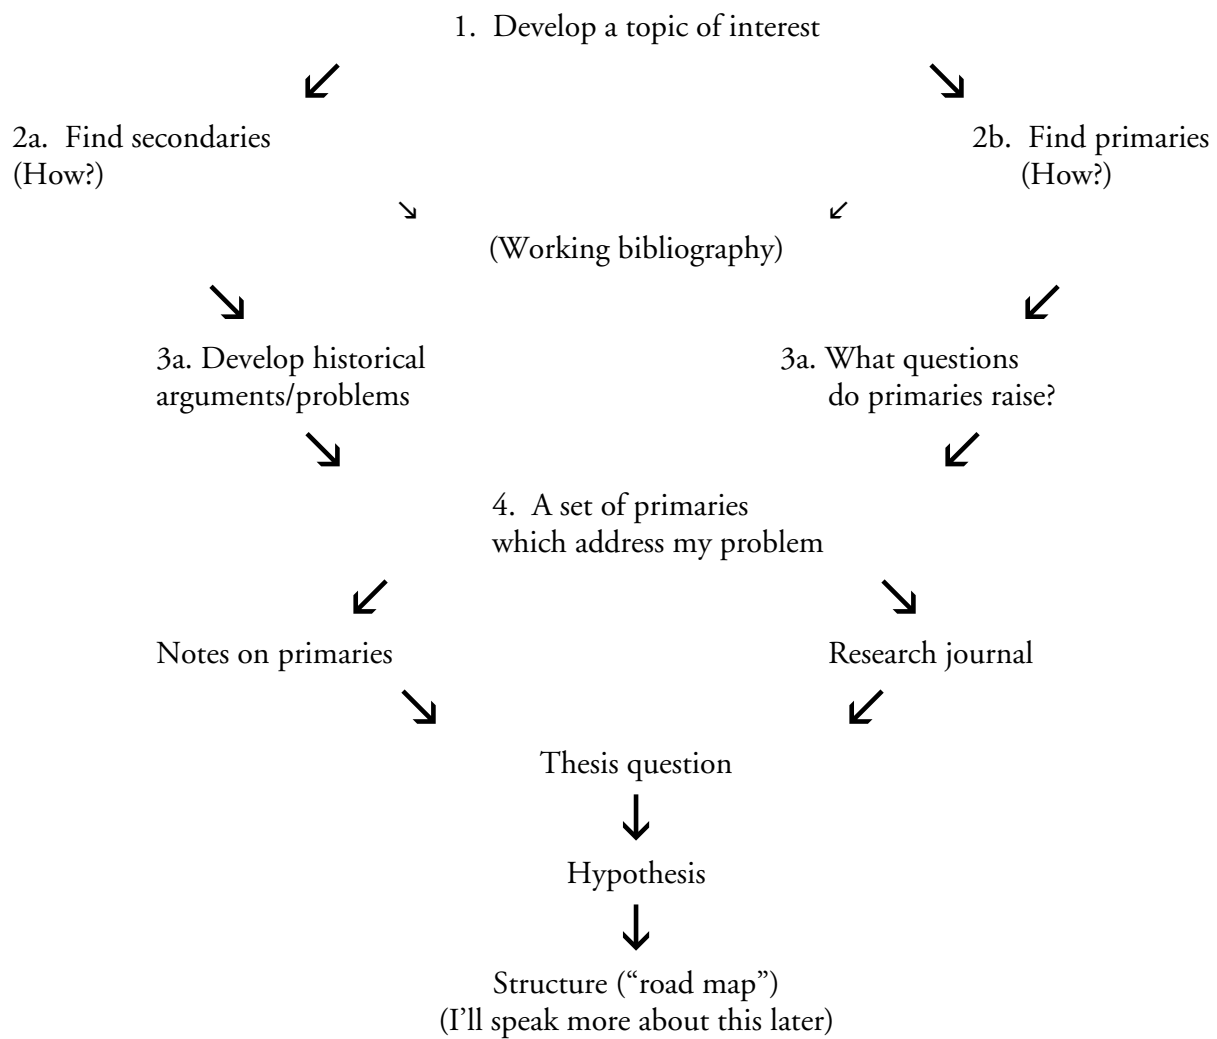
1. Develop a topic of interest

2a. Find secondaries (How?)

2b. Find primaries (How?)

(Working bibliography)

3a. Develop historical arguments/problems

3a. What questions do primaries raise?

4. A set of primaries which address my problem

Notes on primaries

Research journal

Thesis question

Hypothesis

Structure ("road map") (I'll speak more about this later)